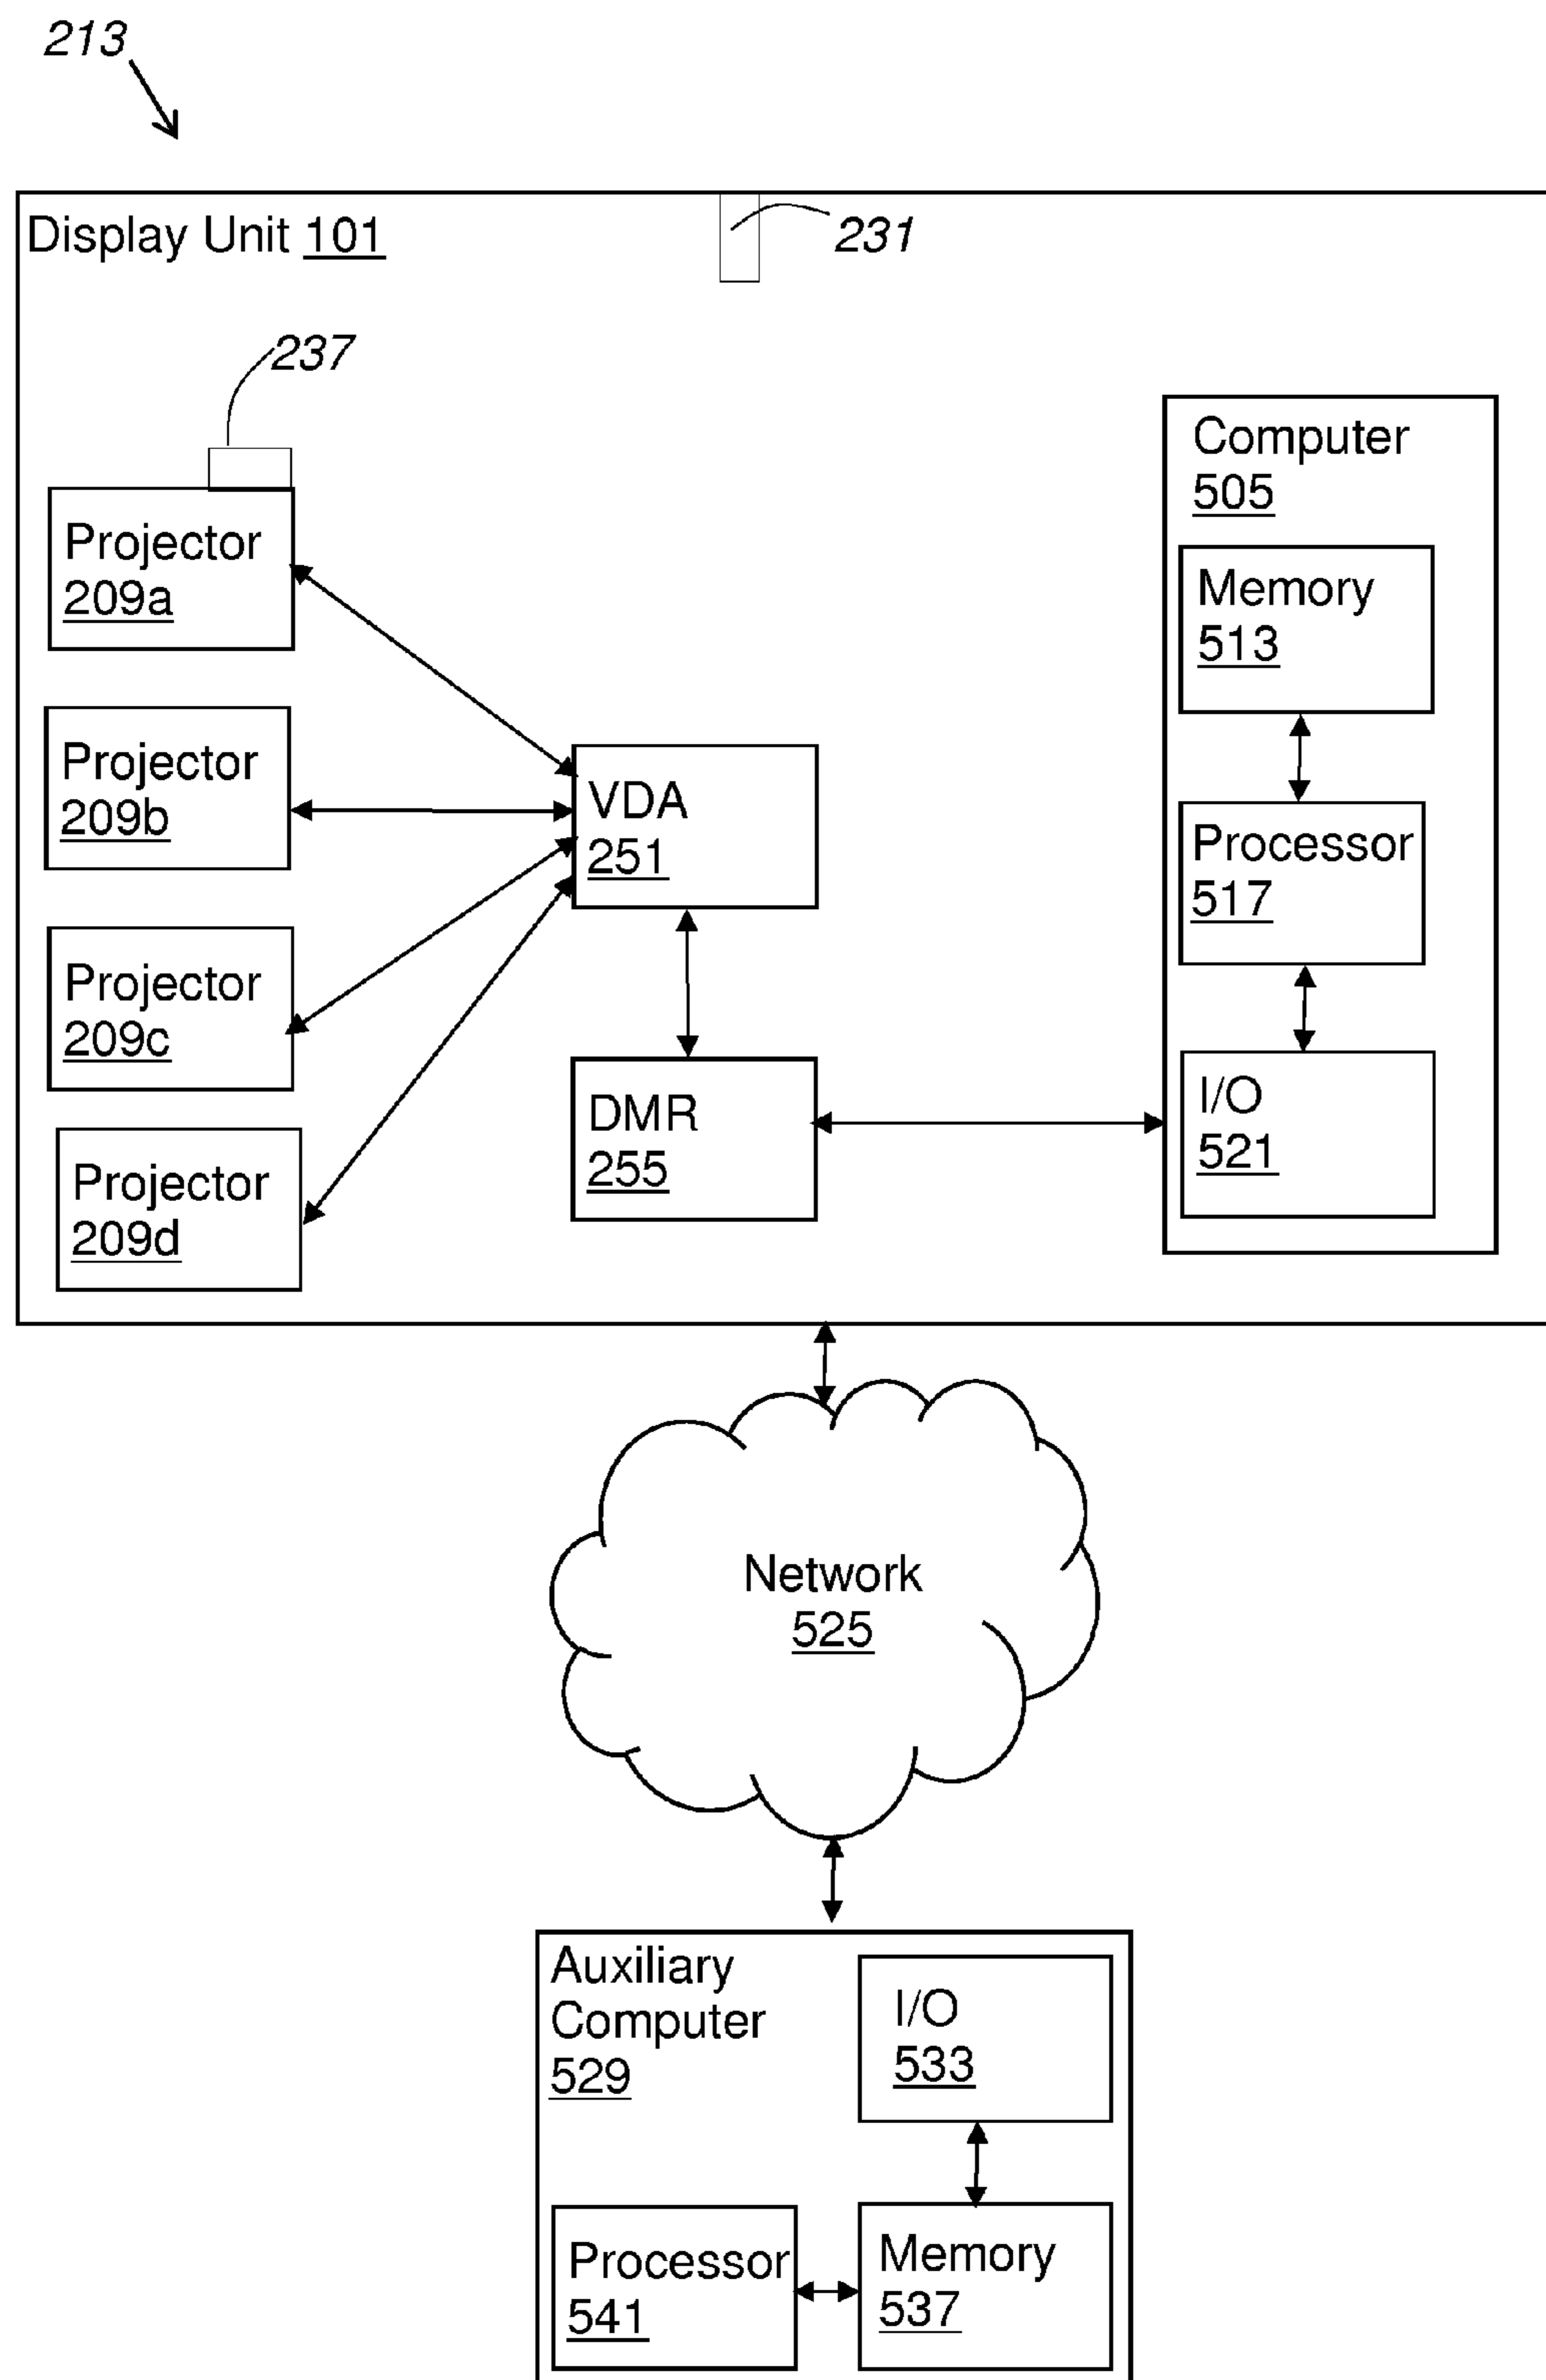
213

Display Unit 101

231

237

Projector 209a

Projector 209b

Projector 209c

Projector 209d

VDA 251

DMR 255

Computer 505

Memory 513

Processor 517

I/O 521

Network 525

Auxiliary Computer 529

I/O 533

Processor 541

Memory 537